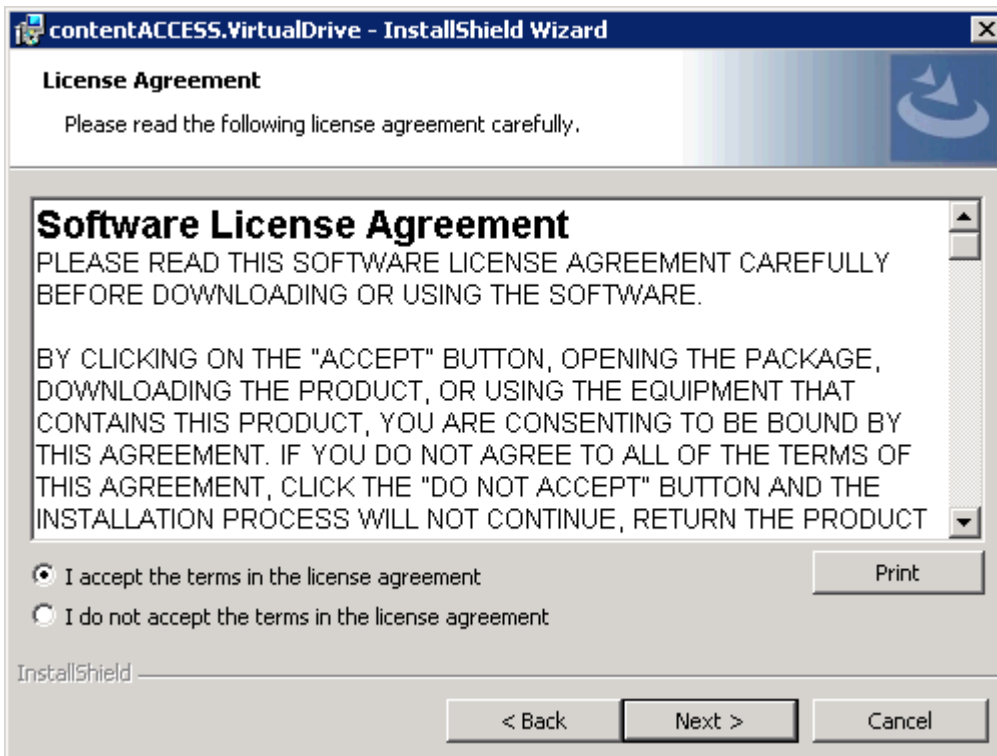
contentACCESS.VirtualDrive - InstallShield Wizard

License Agreement

Please read the following license agreement carefully.

Software License Agreement
PLEASE READ THIS SOFTWARE LICENSE AGREEMENT CAREFULLY BEFORE DOWNLOADING OR USING THE SOFTWARE.

BY CLICKING ON THE "ACCEPT" BUTTON, OPENING THE PACKAGE, DOWNLOADING THE PRODUCT, OR USING THE EQUIPMENT THAT CONTAINS THIS PRODUCT, YOU ARE CONSENTING TO BE BOUND BY THIS AGREEMENT. IF YOU DO NOT AGREE TO ALL OF THE TERMS OF THIS AGREEMENT, CLICK THE "DO NOT ACCEPT" BUTTON AND THE INSTALLATION PROCESS WILL NOT CONTINUE, RETURN THE PRODUCT

I accept the terms in the license agreement

Print

I do not accept the terms in the license agreement

InstallShield

< Back

Next >

Cancel